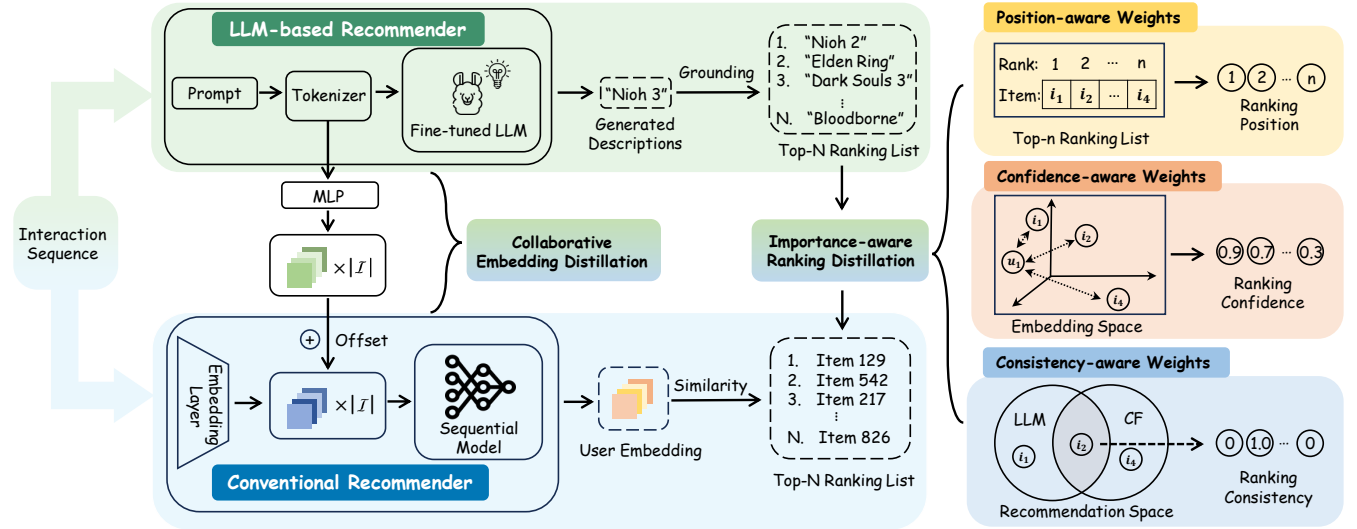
LLM-based Recommender

Prompt

Tokenizer

Fine-tuned LLM

"Nioh 3"

Generated Descriptions

Grounding

1. "Nioh 2"
2. "Elden Ring"
3. "Dark Souls 3"
⋮
N. "Bloodborne"

Top-N Ranking List

Interaction Sequence

MLP

$\times|\mathcal{I}|$

Collaborative Embedding Distillation

Importance-aware Ranking Distillation

$\oplus$ Offset

Embedding Layer

$\times|\mathcal{I}|$

Sequential Model

Conventional Recommender

User Embedding

Similarity

1. Item 129
2. Item 542
3. Item 217
⋮
N. Item 826

Top-N Ranking List

Position-aware Weights

Rank: 1 2 ··· n

Item: $i_1$ $i_2$ ··· $i_4$

Top-n Ranking List

1 2 ··· n

Ranking Position

Confidence-aware Weights

$i_1$ $i_2$ $u_1$ $i_4$

Embedding Space

0.9 0.7 ··· 0.3

Ranking Confidence

Consistency-aware Weights

LLM CF

$i_1$ $i_2$ $i_4$

Recommendation Space

0 1.0 ··· 0

Ranking Consistency